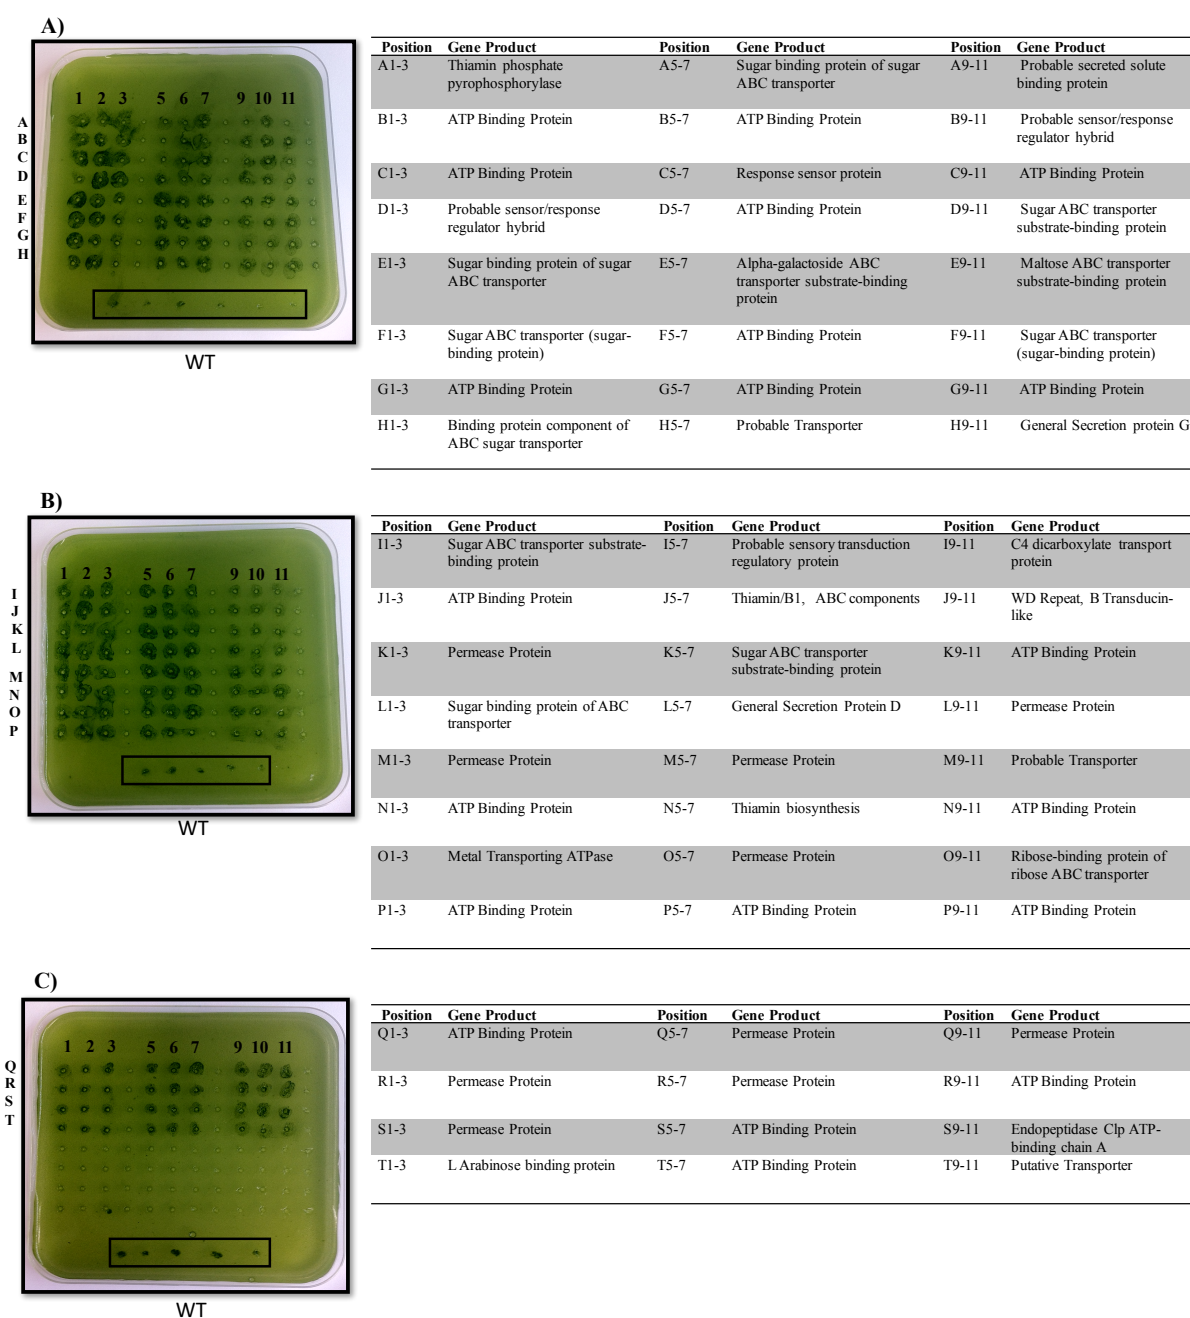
A)

1 2 3 5 6 7 9 10 11

A
B
C
D
E
F
G
H

WT

| Position | Gene Product | Position | Gene Product | Position | Gene Product |
|---|---|---|---|---|---|
| A1-3 | Thiamin phosphate pyrophosphorylase | A5-7 | Sugar binding protein of sugar ABC transporter | A9-11 | Probable secreted solute binding protein |
| B1-3 | ATP Binding Protein | B5-7 | ATP Binding Protein | B9-11 | Probable sensor/response regulator hybrid |
| C1-3 | ATP Binding Protein | C5-7 | Response sensor protein | C9-11 | ATP Binding Protein |
| D1-3 | Probable sensor/response regulator hybrid | D5-7 | ATP Binding Protein | D9-11 | Sugar ABC transporter substrate-binding protein |
| E1-3 | Sugar binding protein of sugar ABC transporter | E5-7 | Alpha-galactoside ABC transporter substrate-binding protein | E9-11 | Maltose ABC transporter substrate-binding protein |
| F1-3 | Sugar ABC transporter (sugar-binding protein) | F5-7 | ATP Binding Protein | F9-11 | Sugar ABC transporter (sugar-binding protein) |
| G1-3 | ATP Binding Protein | G5-7 | ATP Binding Protein | G9-11 | ATP Binding Protein |
| H1-3 | Binding protein component of ABC sugar transporter | H5-7 | Probable Transporter | H9-11 | General Secretion protein G |

B)

1 2 3 5 6 7 9 10 11

I
J
K
L
M
N
O
P

WT

| Position | Gene Product | Position | Gene Product | Position | Gene Product |
|---|---|---|---|---|---|
| I1-3 | Sugar ABC transporter substrate-binding protein | I5-7 | Probable sensory transduction regulatory protein | I9-11 | C4 dicarboxylate transport protein |
| J1-3 | ATP Binding Protein | J5-7 | Thiamin/B1, ABC components | J9-11 | WD Repeat, B Transducin-like |
| K1-3 | Permease Protein | K5-7 | Sugar ABC transporter substrate-binding protein | K9-11 | ATP Binding Protein |
| L1-3 | Sugar binding protein of ABC transporter | L5-7 | General Secretion Protein D | L9-11 | Permease Protein |
| M1-3 | Permease Protein | M5-7 | Permease Protein | M9-11 | Probable Transporter |
| N1-3 | ATP Binding Protein | N5-7 | Thiamin biosynthesis | N9-11 | ATP Binding Protein |
| O1-3 | Metal Transporting ATPase | O5-7 | Permease Protein | O9-11 | Ribose-binding protein of ribose ABC transporter |
| P1-3 | ATP Binding Protein | P5-7 | ATP Binding Protein | P9-11 | ATP Binding Protein |

C)

1 2 3 5 6 7 9 10 11

Q
R
S
T

WT

| Position | Gene Product | Position | Gene Product | Position | Gene Product |
|---|---|---|---|---|---|
| Q1-3 | ATP Binding Protein | Q5-7 | Permease Protein | Q9-11 | Permease Protein |
| R1-3 | Permease Protein | R5-7 | Permease Protein | R9-11 | ATP Binding Protein |
| S1-3 | Permease Protein | S5-7 | ATP Binding Protein | S9-11 | Endopeptidase Clp ATP-binding chain A |
| T1-3 | L Arabinose binding protein | T5-7 | ATP Binding Protein | T9-11 | Putative Transporter |